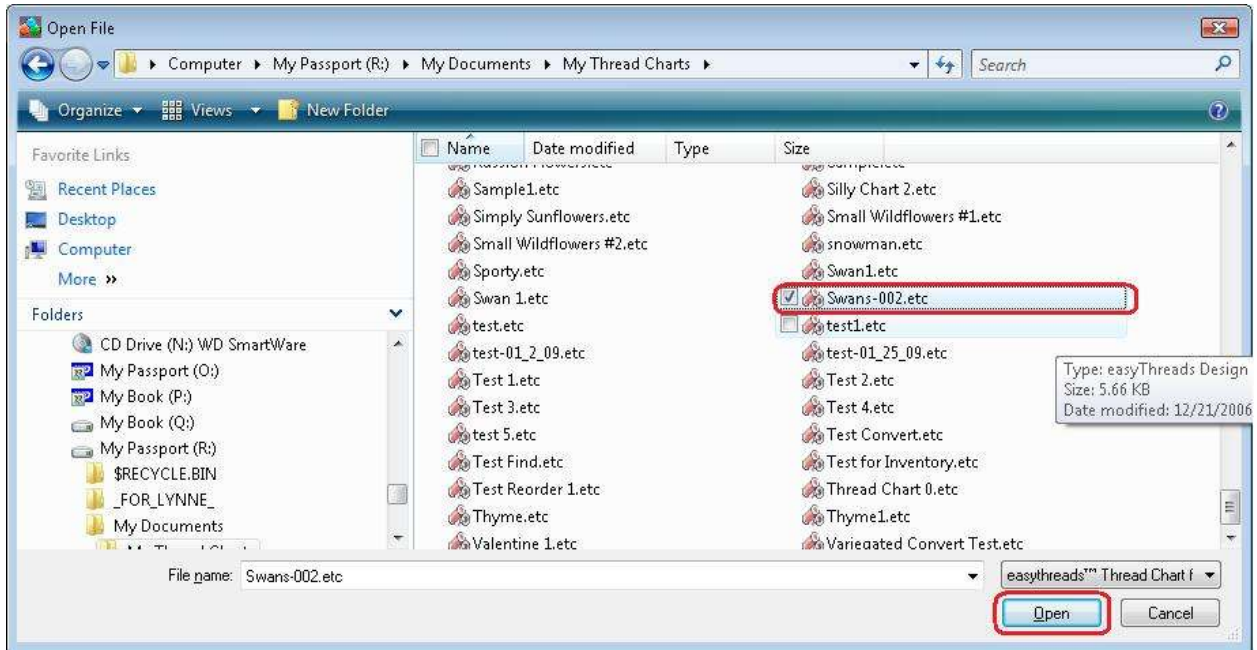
Open File

Computer ▸ My Passport (R:) ▸ My Documents ▸ My Thread Charts ▸

Search

Organize ▾ Views ▾ New Folder

Favorite Links
Recent Places
Desktop
Computer
More »

Folders
CD Drive (N:) WD SmartWare
My Passport (O:)
My Book (P:)
My Book (Q:)
My Passport (R:)
$RECYCLE.BIN
_FOR_LYNNE_
My Documents
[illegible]

Name | Date modified | Type | Size

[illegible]
Sample1.etc
Simply Sunflowers.etc
Small Wildflowers #2.etc
Sporty.etc
Swan 1.etc
test.etc
test-01_2_09.etc
Test 1.etc
Test 3.etc
test 5.etc
Test Find.etc
Test Reorder 1.etc
Thyme.etc
Valentine 1.etc

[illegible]
Silly Chart 2.etc
Small Wildflowers #1.etc
snowman.etc
Swan1.etc
Swans-002.etc
test1.etc
test-01_25_09.etc
Test 2.etc
Test 4.etc
Test Convert.etc
Test for Inventory.etc
Thread Chart 0.etc
Thyme1.etc
Variegated Convert Test.etc

Type: easyThreads Design
Size: 5.66 KB
Date modified: 12/21/2006

File name: Swans-002.etc

easythreads™ Thread Chart f

Open
Cancel